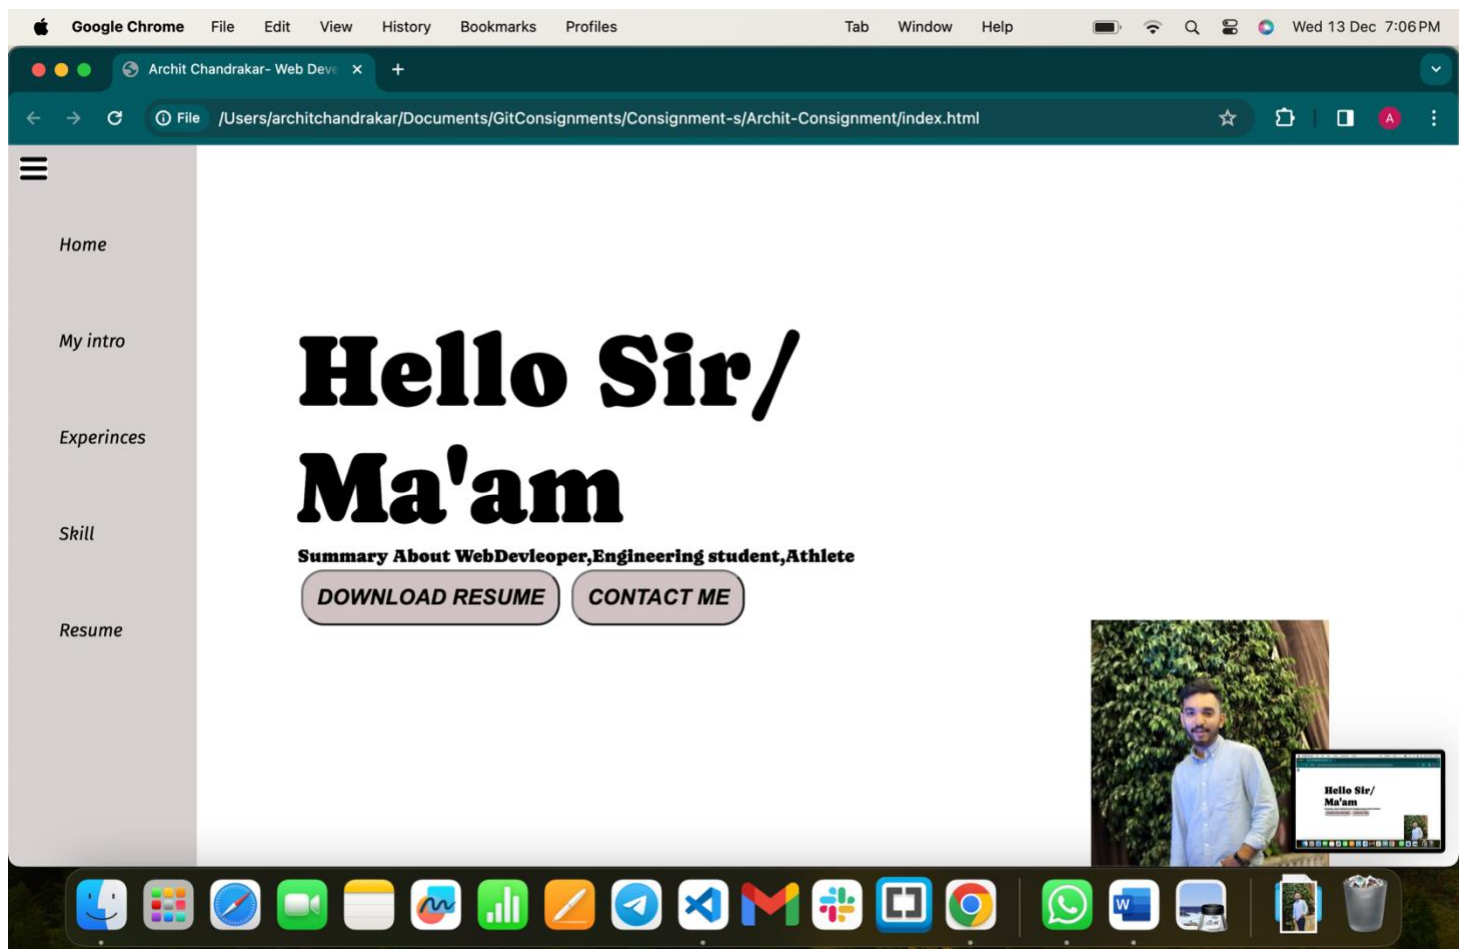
Google Chrome File Edit View History Bookmarks Profiles Tab Window Help Wed 13 Dec 7:06 PM

Archit Chandrakar- Web Deve ×

File /Users/architchandrakar/Documents/GitConsignments/Consignment-s/Archit-Consignment/index.html

A

Home

My intro

Experinces

Skill

Resume

Hello Sir/ Ma'am

Summary About WebDevleoper,Engineering student,Athlete

DOWNLOAD RESUME

CONTACT ME

Hello Sir/ Ma'am